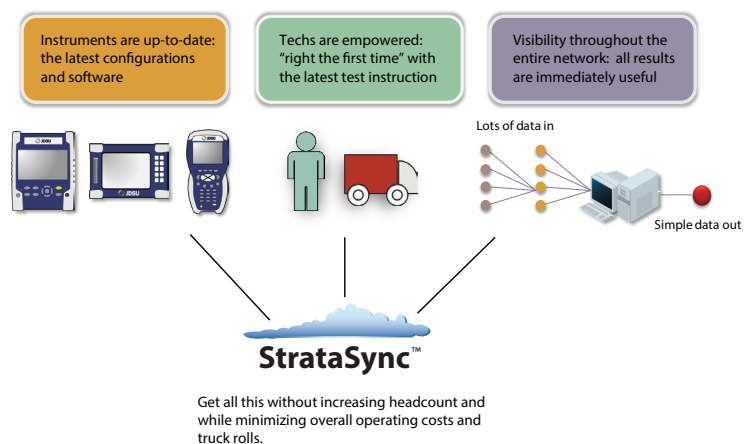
Instruments are up-to-date: the latest configurations and software

Techs are empowered: “right the first time” with the latest test instruction

Visibility throughout the entire network: all results are immediately useful

JDSU

JDSU

JDSU

Lots of data in

Simple data out

StrataSync™

Get all this without increasing headcount and while minimizing overall operating costs and truck rolls.